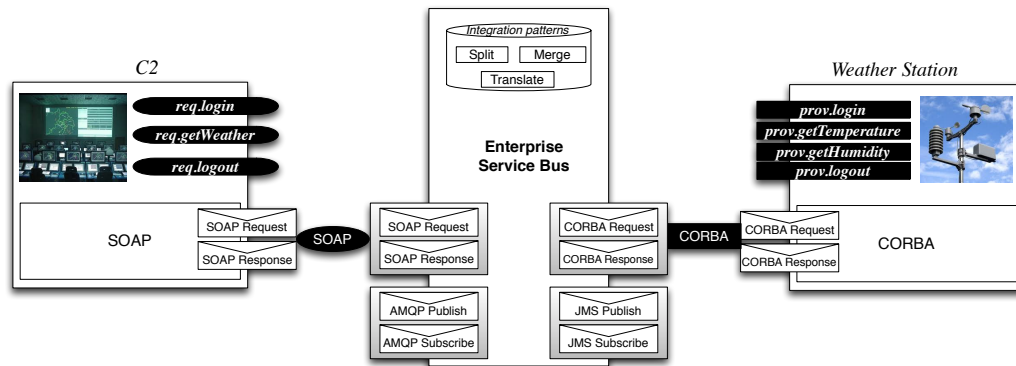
C2

req.login
req.getWeather
req.logout

SOAP
SOAP Request
SOAP Response

SOAP

Integration patterns
Split
Merge
Translate

Enterprise Service Bus

SOAP Request
SOAP Response
AMQP Publish
AMQP Subscribe

CORBA Request
CORBA Response
JMS Publish
JMS Subscribe

CORBA

Weather Station

prov.login
prov.getTemperature
prov.getHumidity
prov.logout

CORBA Request
CORBA Response
CORBA